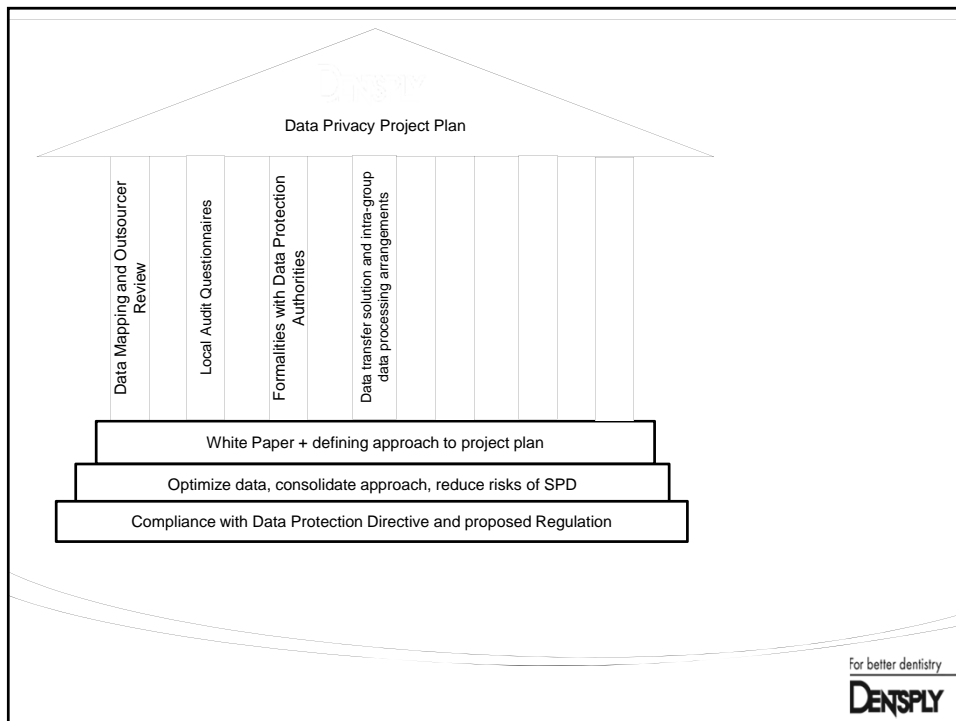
Data Privacy Project Plan

Data Mapping and Outsourcer Review

Local Audit Questionnaires

Formalities with Data Protection Authorities

Data transfer solution and intra-group data processing arrangements

White Paper + defining approach to project plan

Optimize data, consolidate approach, reduce risks of SPD

Compliance with Data Protection Directive and proposed Regulation

For better dentistry

DENTSPLY